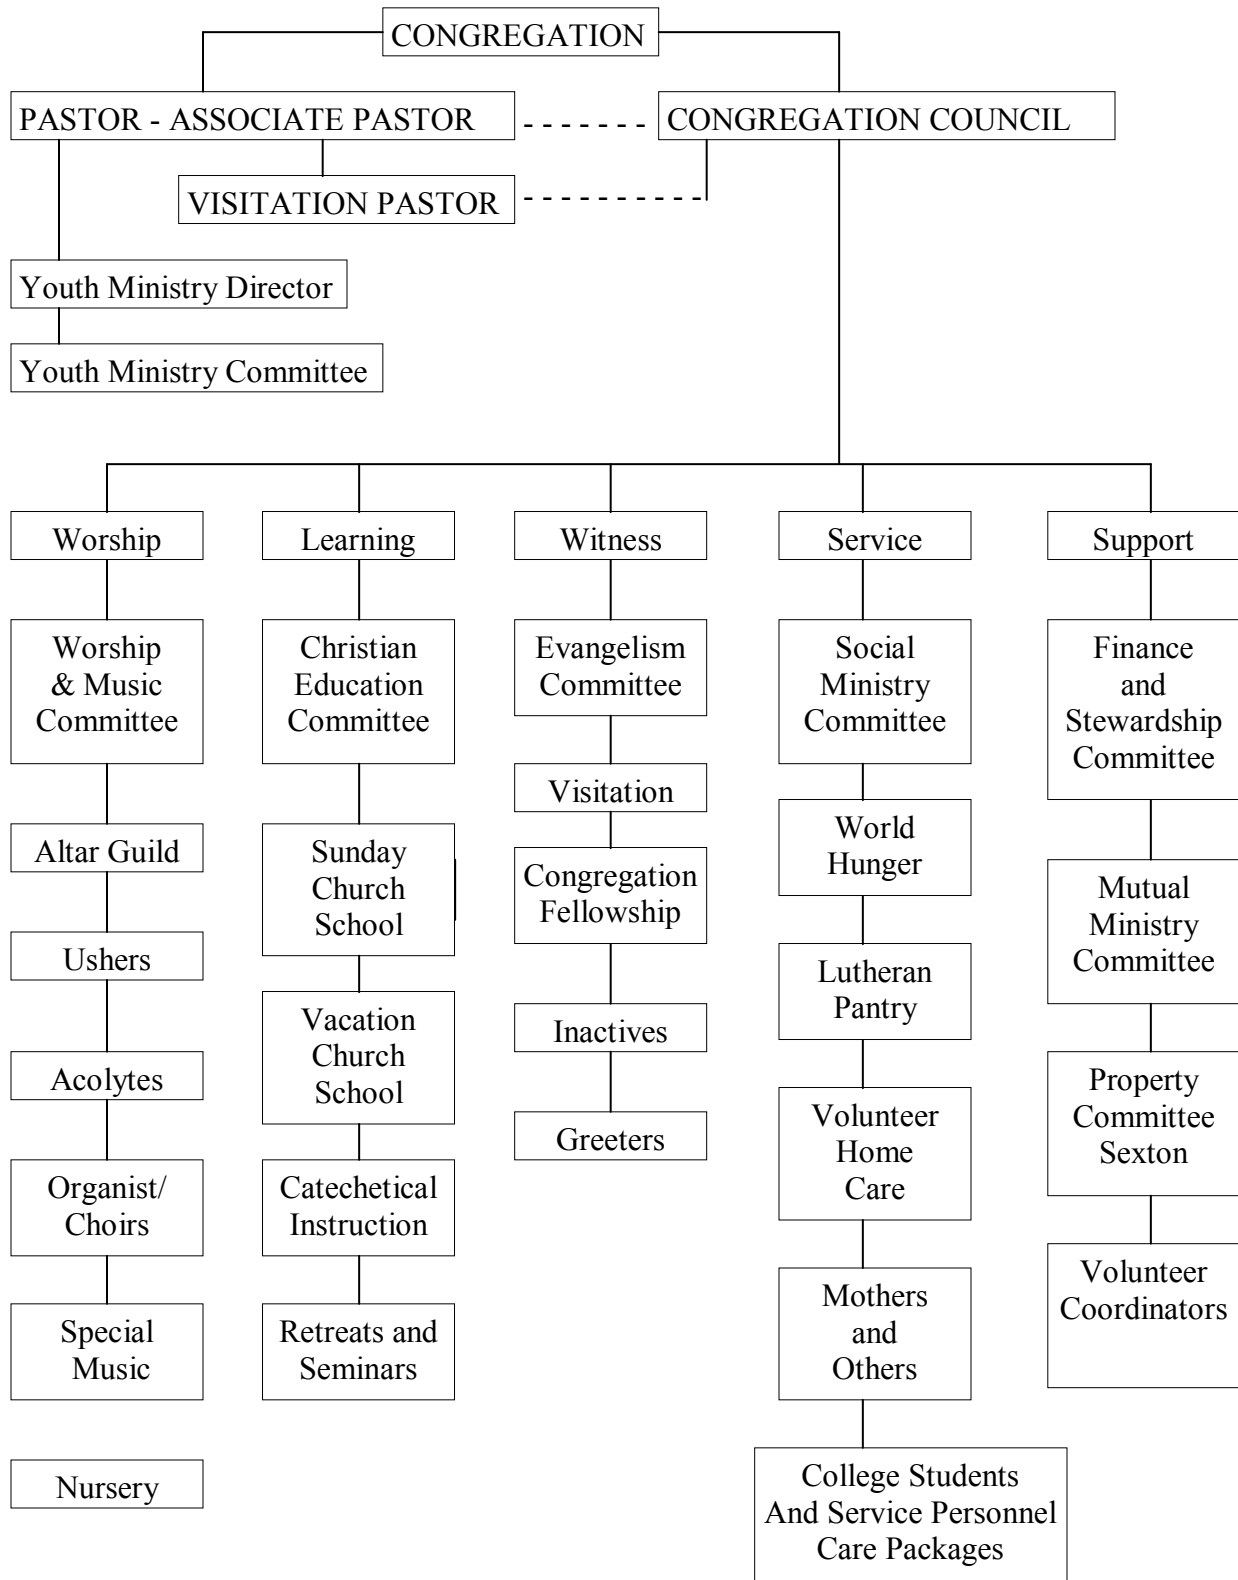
CONGREGATION

PASTOR - ASSOCIATE PASTOR

CONGREGATION COUNCIL

VISITATION PASTOR

Youth Ministry Director

Youth Ministry Committee

Worship

Worship & Music Committee

Altar Guild

Ushers

Acolytes

Organist/ Choirs

Special Music

Nursery

Learning

Christian Education Committee

Sunday Church School

Vacation Church School

Catechetical Instruction

Retreats and Seminars

Witness

Evangelism Committee

Visitation

Congregation Fellowship

Inactives

Greeters

Service

Social Ministry Committee

World Hunger

Lutheran Pantry

Volunteer Home Care

Mothers and Others

College Students And Service Personnel Care Packages

Support

Finance and Stewardship Committee

Mutual Ministry Committee

Property Committee Sexton

Volunteer Coordinators